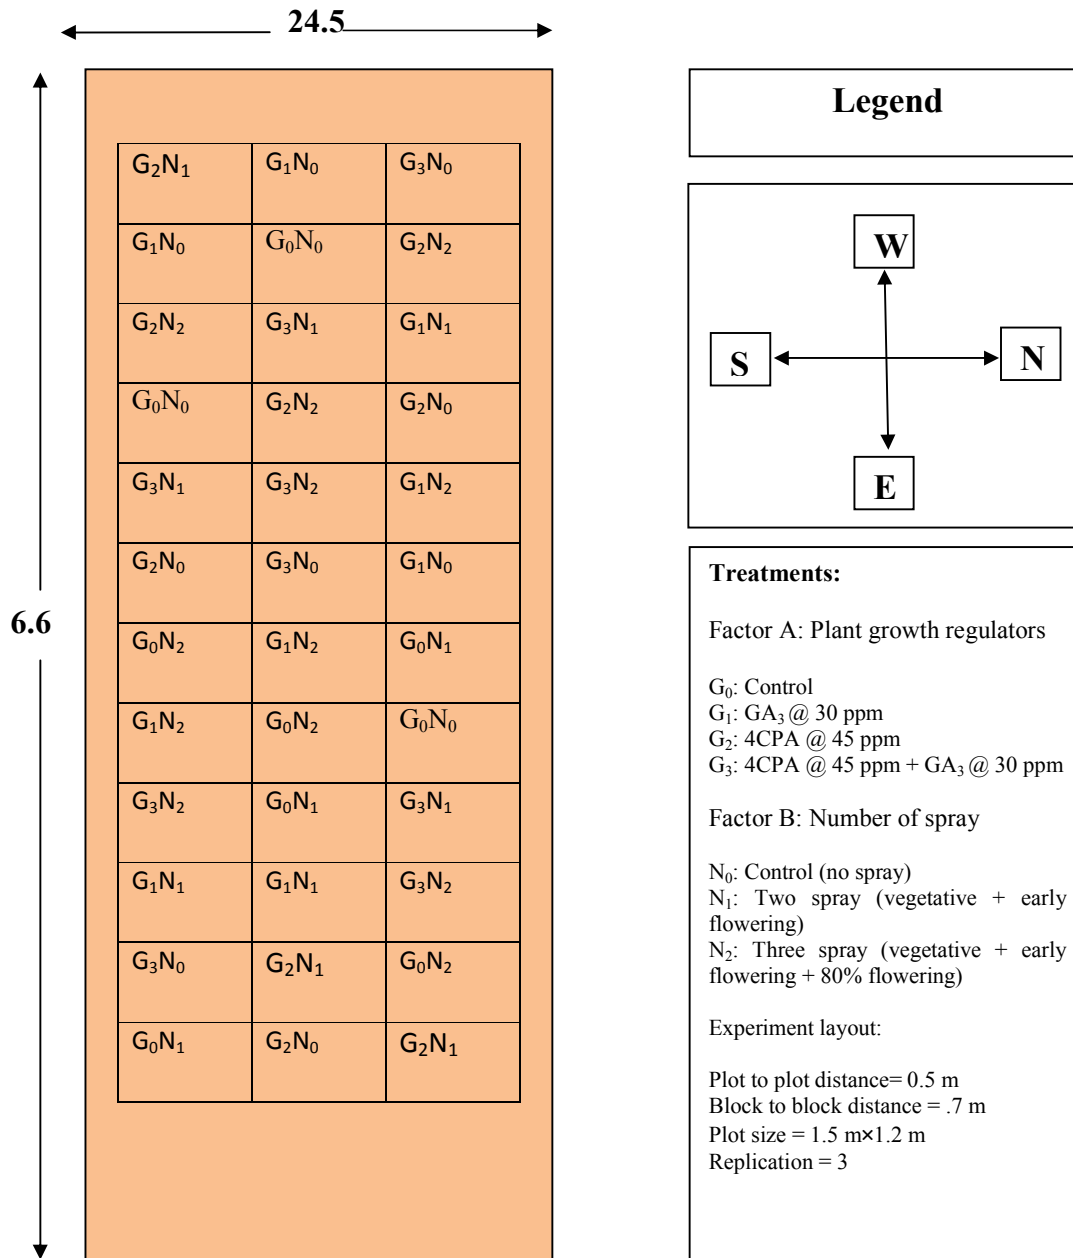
24.5

6.6

| $G_2N_1$ | $G_1N_0$ | $G_3N_0$ |
|---|---|---|
| $G_1N_0$ | $G_0N_0$ | $G_2N_2$ |
| $G_2N_2$ | $G_3N_1$ | $G_1N_1$ |
| $G_0N_0$ | $G_2N_2$ | $G_2N_0$ |
| $G_3N_1$ | $G_3N_2$ | $G_1N_2$ |
| $G_2N_0$ | $G_3N_0$ | $G_1N_0$ |
| $G_0N_2$ | $G_1N_2$ | $G_0N_1$ |
| $G_1N_2$ | $G_0N_2$ | $G_0N_0$ |
| $G_3N_2$ | $G_0N_1$ | $G_3N_1$ |
| $G_1N_1$ | $G_1N_1$ | $G_3N_2$ |
| $G_3N_0$ | $G_2N_1$ | $G_0N_2$ |
| $G_0N_1$ | $G_2N_0$ | $G_2N_1$ |

Legend

W
S
N
E

Treatments:

Factor A: Plant growth regulators

$G_0$: Control
$G_1$: $GA_3$ @ 30 ppm
$G_2$: 4CPA @ 45 ppm
$G_3$: 4CPA @ 45 ppm + $GA_3$ @ 30 ppm

Factor B: Number of spray

$N_0$: Control (no spray)
$N_1$: Two spray (vegetative + early flowering)
$N_2$: Three spray (vegetative + early flowering + 80% flowering)

Experiment layout:

Plot to plot distance= 0.5 m
Block to block distance = .7 m
Plot size = 1.5 m×1.2 m
Replication = 3